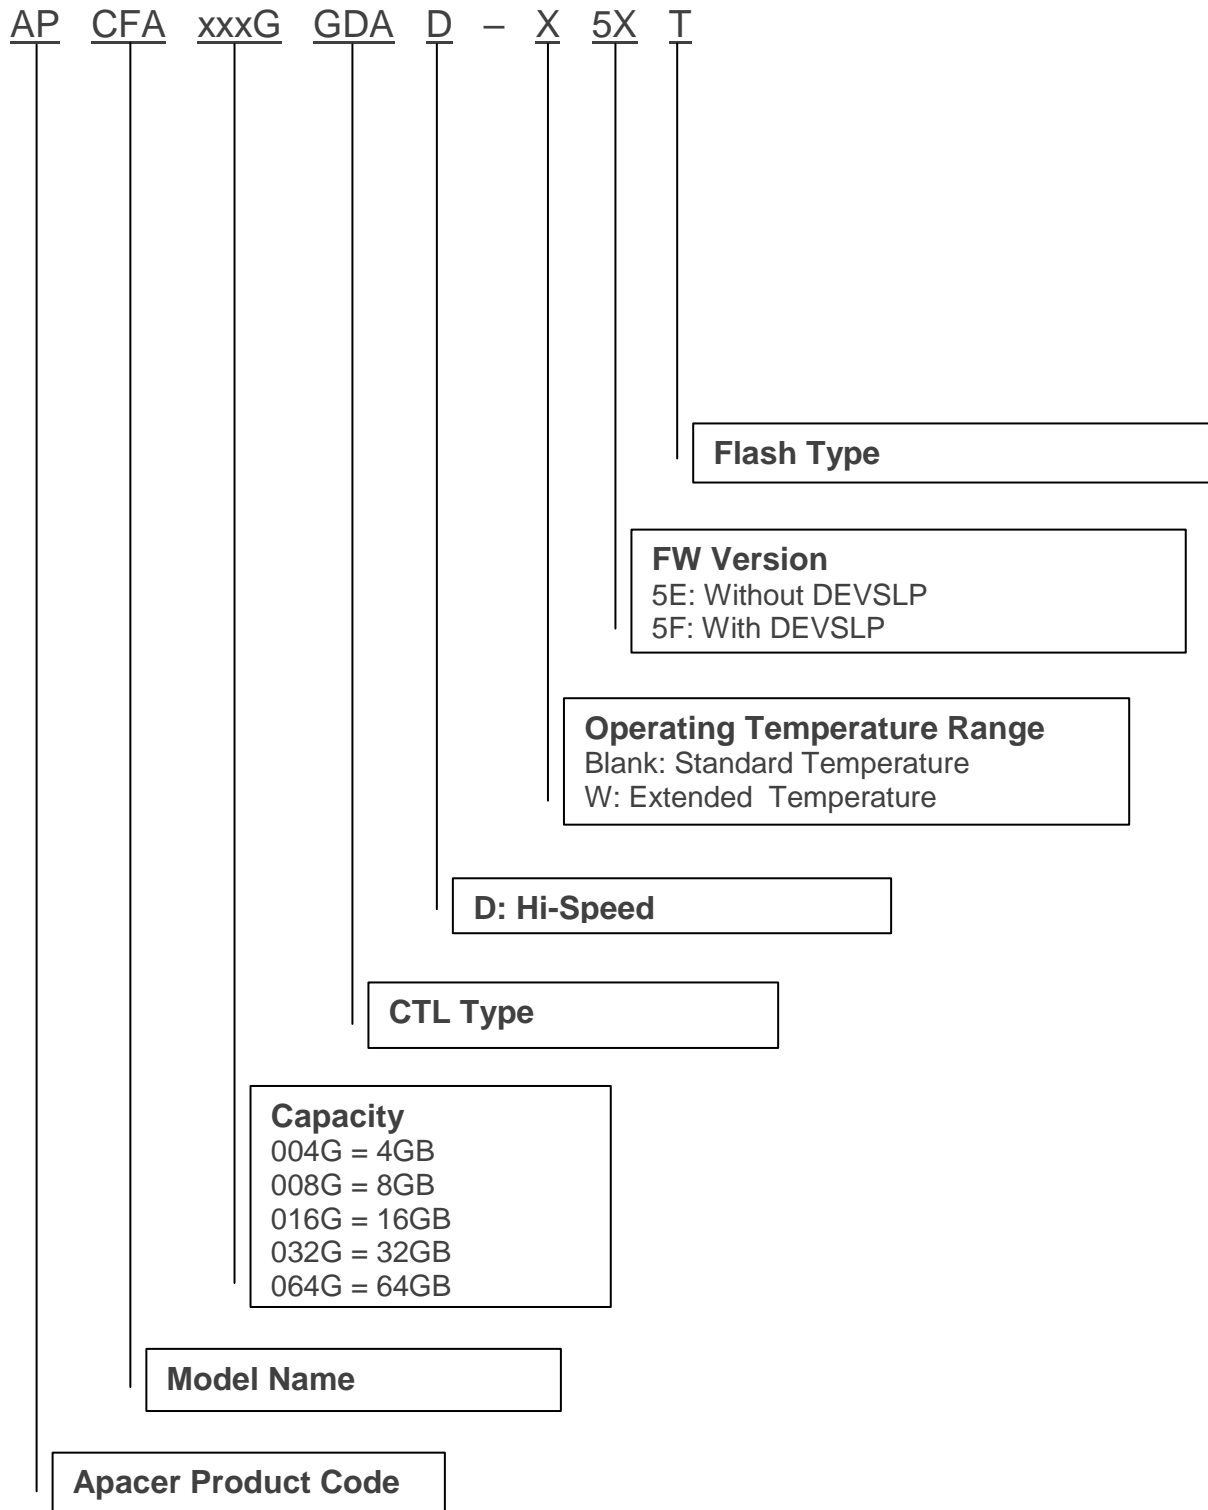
AP CFA xxxG GDA D – X 5X T

Flash Type

FW Version
5E: Without DEVSLP
5F: With DEVSLP

Operating Temperature Range
Blank: Standard Temperature
W: Extended Temperature

D: Hi-Speed

CTL Type

Capacity
004G = 4GB
008G = 8GB
016G = 16GB
032G = 32GB
064G = 64GB

Model Name

Apacer Product Code